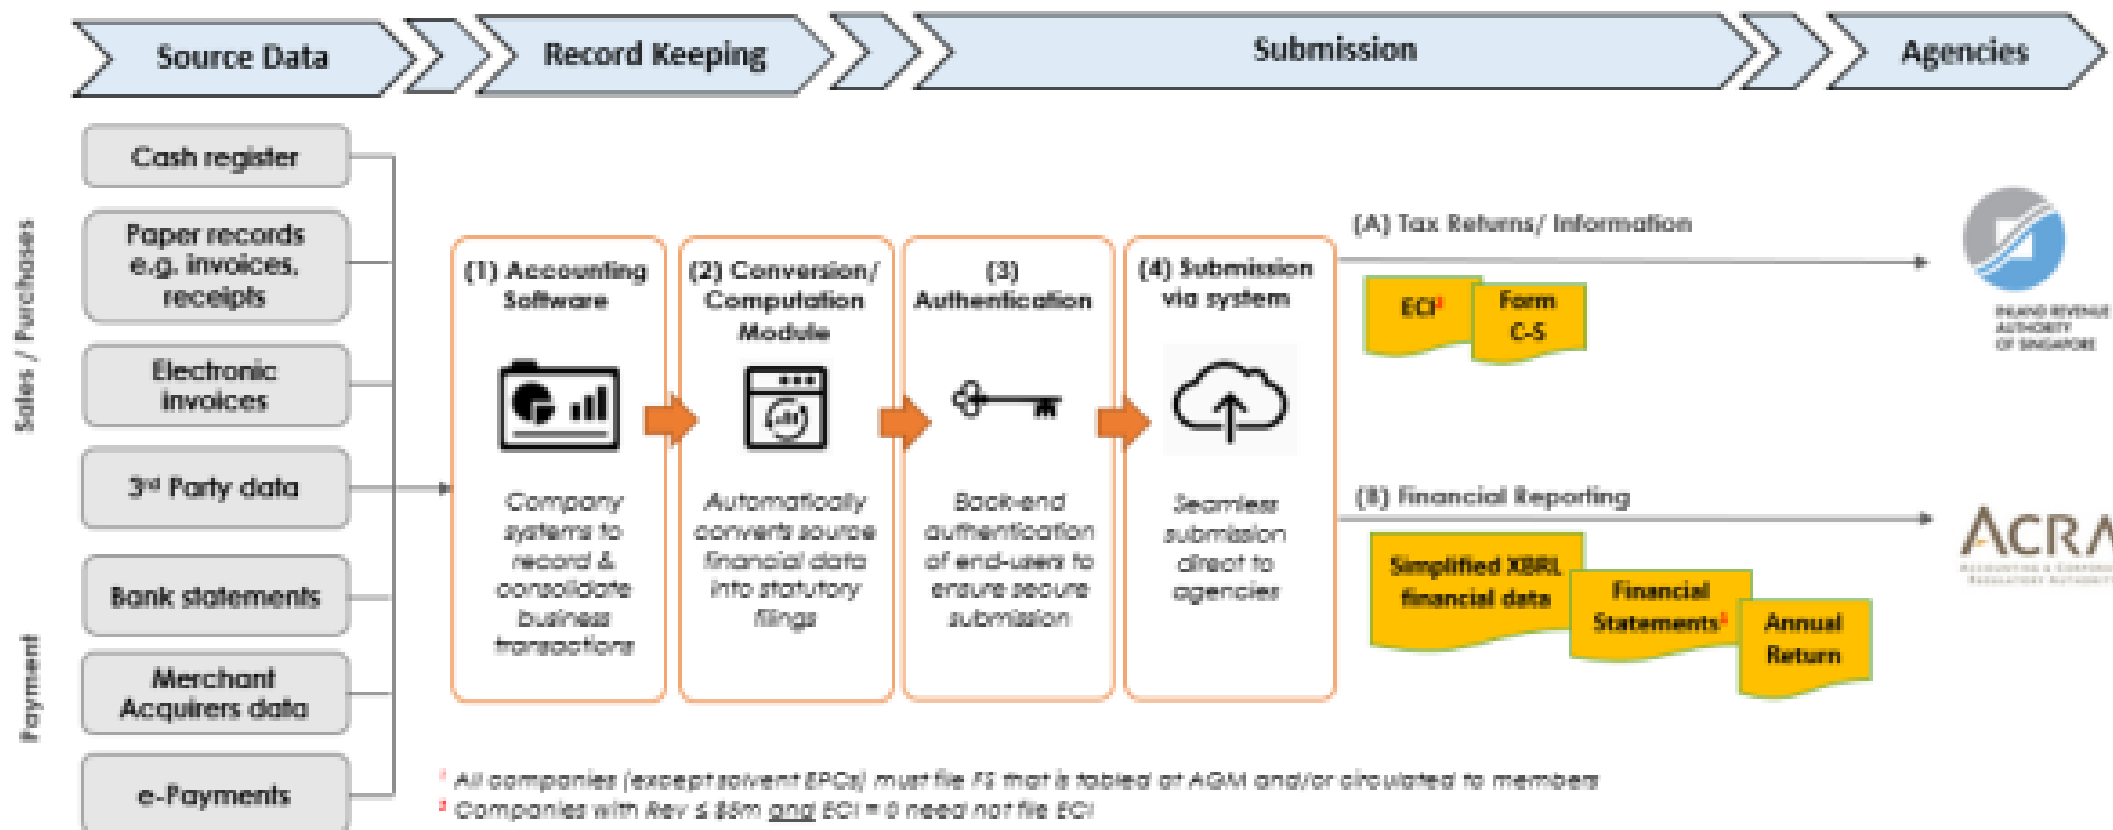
Source Data

Record Keeping

Submission

Agencies

Sales / Purchases

Payment

Cash register

Paper records e.g. invoices, receipts

Electronic invoices

3rd Party data

Bank statements

Merchant Acquirers data

e-Payments

(1) Accounting Software

Company systems to record & consolidate business transactions

(2) Conversion/ Computation Module

Automatically converts source financial data into statutory filings

(3) Authentication

Back-end authentication of end-users to ensure secure submission

(4) Submission via system

Seamless submission direct to agencies

(A) Tax Returns/ Information

ECI²

Form C-S

INLAND REVENUE AUTHORITY OF SINGAPORE

(B) Financial Reporting

Simplified XBRL financial data

Financial Statements¹

Annual Return

ACRA

ACCOUNTING & CORPORATE REGULATORY AUTHORITY

¹ All companies (except solvent EPCs) must file FS that is tabled at AGM and/or circulated to members

² Companies with Rev ≤ $5m and ECI = 0 need not file ECI